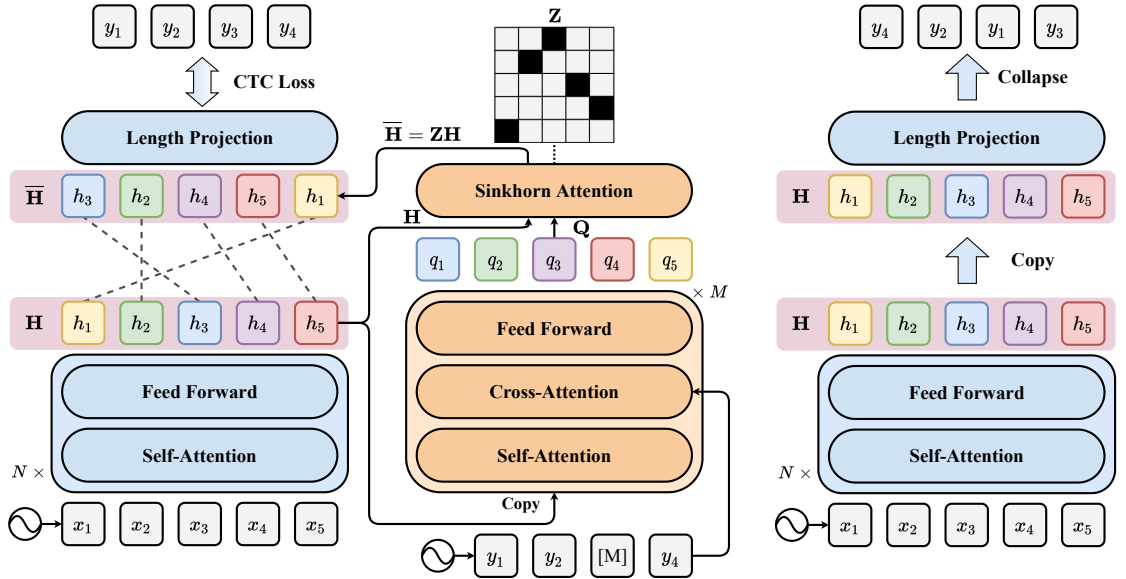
$y_1$ $y_2$ $y_3$ $y_4$

CTC Loss

Length Projection

$\overline{\mathbf{H}}$ $h_3$ $h_2$ $h_4$ $h_5$ $h_1$

$\mathbf{H}$ $h_1$ $h_2$ $h_3$ $h_4$ $h_5$

Feed Forward

Self-Attention

$N \times$

$x_1$ $x_2$ $x_3$ $x_4$ $x_5$

$\mathbf{Z}$

$\overline{\mathbf{H}} = \mathbf{ZH}$

Sinkhorn Attention

$\mathbf{H}$

$\mathbf{Q}$

$q_1$ $q_2$ $q_3$ $q_4$ $q_5$

$\times M$

Feed Forward

Cross-Attention

Self-Attention

Copy

$y_1$ $y_2$ [M] $y_4$

$y_4$ $y_2$ $y_1$ $y_3$

Collapse

Length Projection

$\mathbf{H}$ $h_1$ $h_2$ $h_3$ $h_4$ $h_5$

Copy

$\mathbf{H}$ $h_1$ $h_2$ $h_3$ $h_4$ $h_5$

Feed Forward

Self-Attention

$N \times$

$x_1$ $x_2$ $x_3$ $x_4$ $x_5$